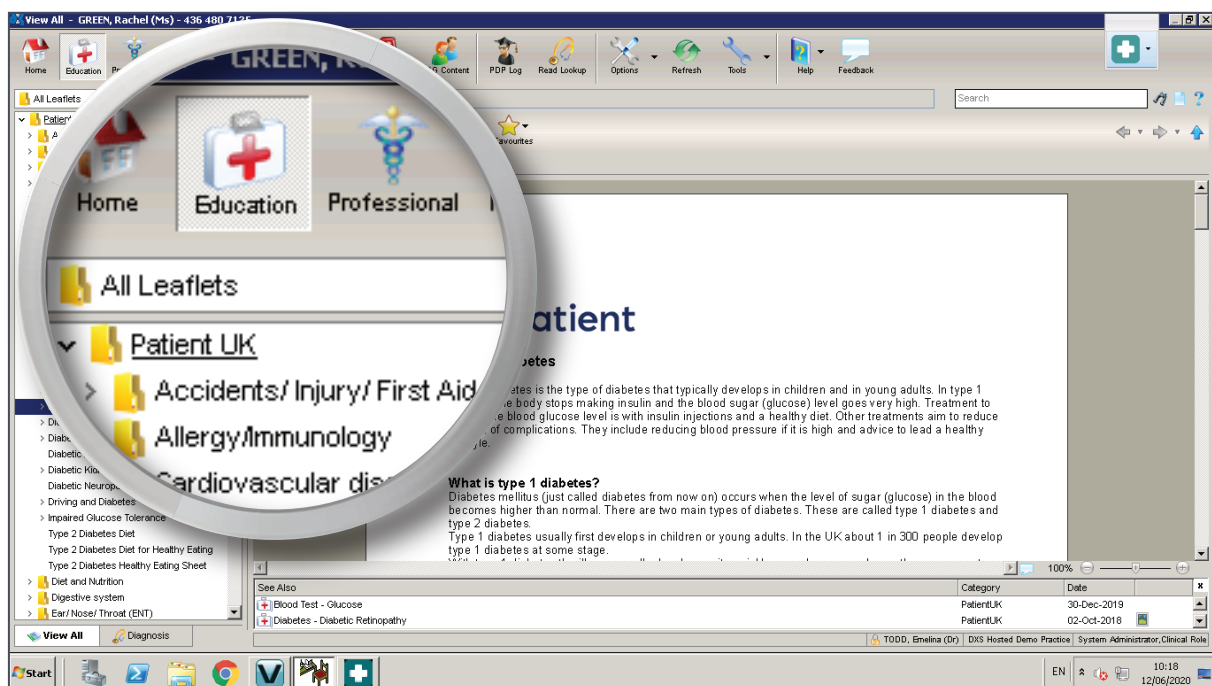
View All - GREEN, Rachel (Ms) - 436 480 7125

Home Education Professional

GREEN, R

PDP Content PDP Log Read Lookup Options Refresh Tools Help Feedback

All Leaflets

Search

Favourites

Home Education Professional

All Leaflets

Patient UK

Accidents/ Injury/ First Aid

Allergy/Immunology

Cardiovascular dis

Di

Diabe

Diabetic

Diabetic Kid

Diabetic Neurop

Driving and Diabetes

Impaired Glucose Tolerance

Type 2 Diabetes Diet

Type 2 Diabetes Diet for Healthy Eating

Type 2 Diabetes Healthy Eating Sheet

Diet and Nutrition

Digestive system

Ear/ Nose/ Throat (ENT)

View All Diagnosis

atient

betes

etes is the type of diabetes that typically develops in children and in young adults. In type 1 e body stops making insulin and the blood sugar (glucose) level goes very high. Treatment to e blood glucose level is with insulin injections and a healthy diet. Other treatments aim to reduce of complications. They include reducing blood pressure if it is high and advice to lead a healthy yle.

What is type 1 diabetes?
Diabetes mellitus (just called diabetes from now on) occurs when the level of sugar (glucose) in the blood becomes higher than normal. There are two main types of diabetes. These are called type 1 diabetes and type 2 diabetes.
Type 1 diabetes usually first develops in children or young adults. In the UK about 1 in 300 people develop type 1 diabetes at some stage.

100%

| See Also | Category | Date |
|---|---|---|
| Blood Test - Glucose | PatientUK | 30-Dec-2019 |
| Diabetes - Diabetic Retinopathy | PatientUK | 02-Oct-2018 |

TODD, Emelina (Dr) DXS Hosted Demo Practice System Administrator,Clinical Role

Start

EN 10:18 12/06/2020